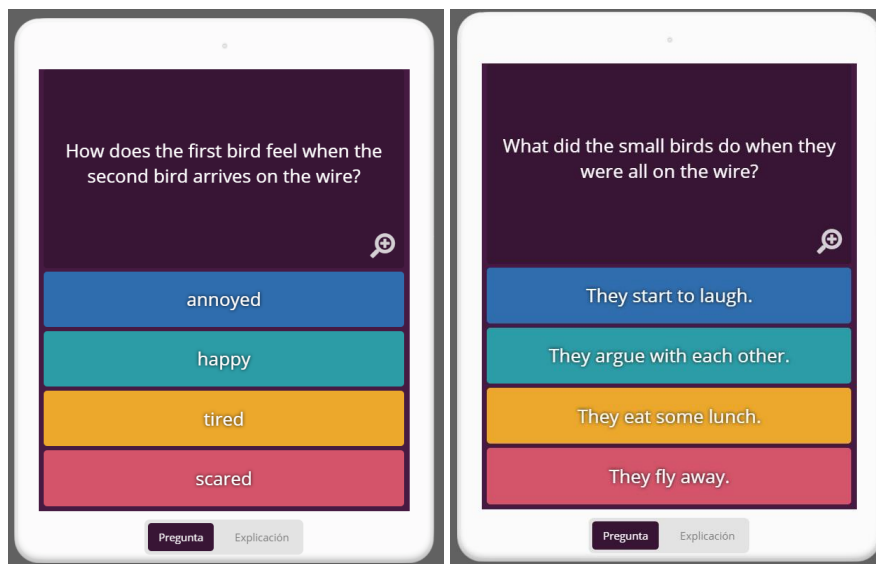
How does the first bird feel when the second bird arrives on the wire?

annoyed

happy

tired

scared

Pregunta Explicación

What did the small birds do when they were all on the wire?

They start to laugh.

They argue with each other.

They eat some lunch.

They fly away.

Pregunta Explicación